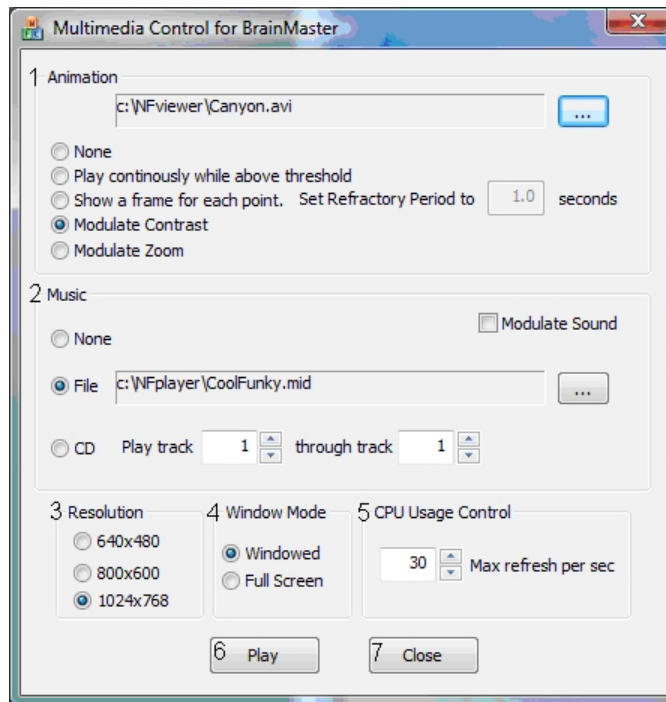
Multimedia Control for BrainMaster

1 Animation
c:\NFviewer\Canyon.avi
...
None
Play continously while above threshold
Show a frame for each point. Set Refractory Period to 1.0 seconds
Modulate Contrast
Modulate Zoom

2 Music
None
Modulate Sound
File c:\NFplayer\CoolFunky.mid
...
CD Play track 1 through track 1

3 Resolution
640x480
800x600
1024x768

4 Window Mode
Windowed
Full Screen

5 CPU Usage Control
30 Max refresh per sec

6 Play
7 Close